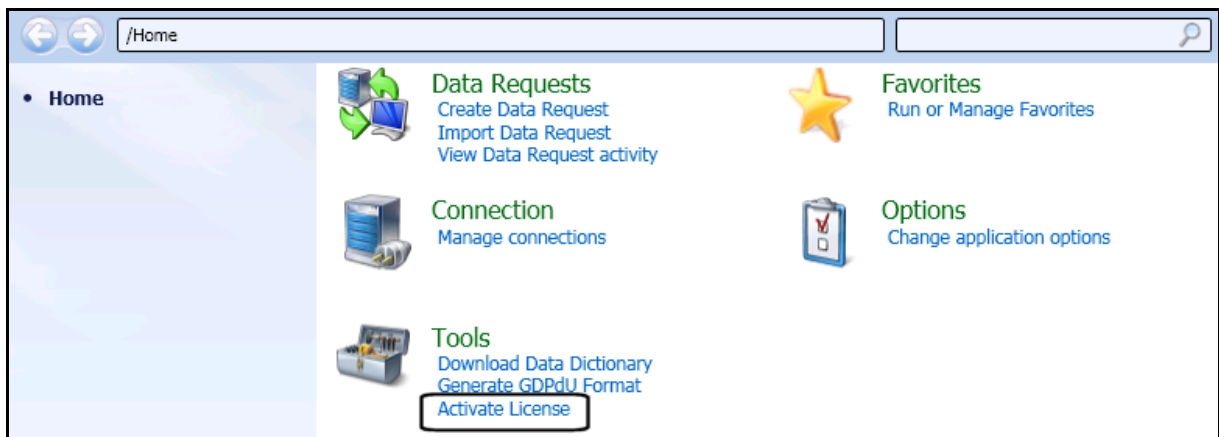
/Home

• Home

Data Requests
Create Data Request
Import Data Request
View Data Request activity

Favorites
Run or Manage Favorites

Connection
Manage connections

Options
Change application options

Tools
Download Data Dictionary
Generate GDPdU Format
Activate License